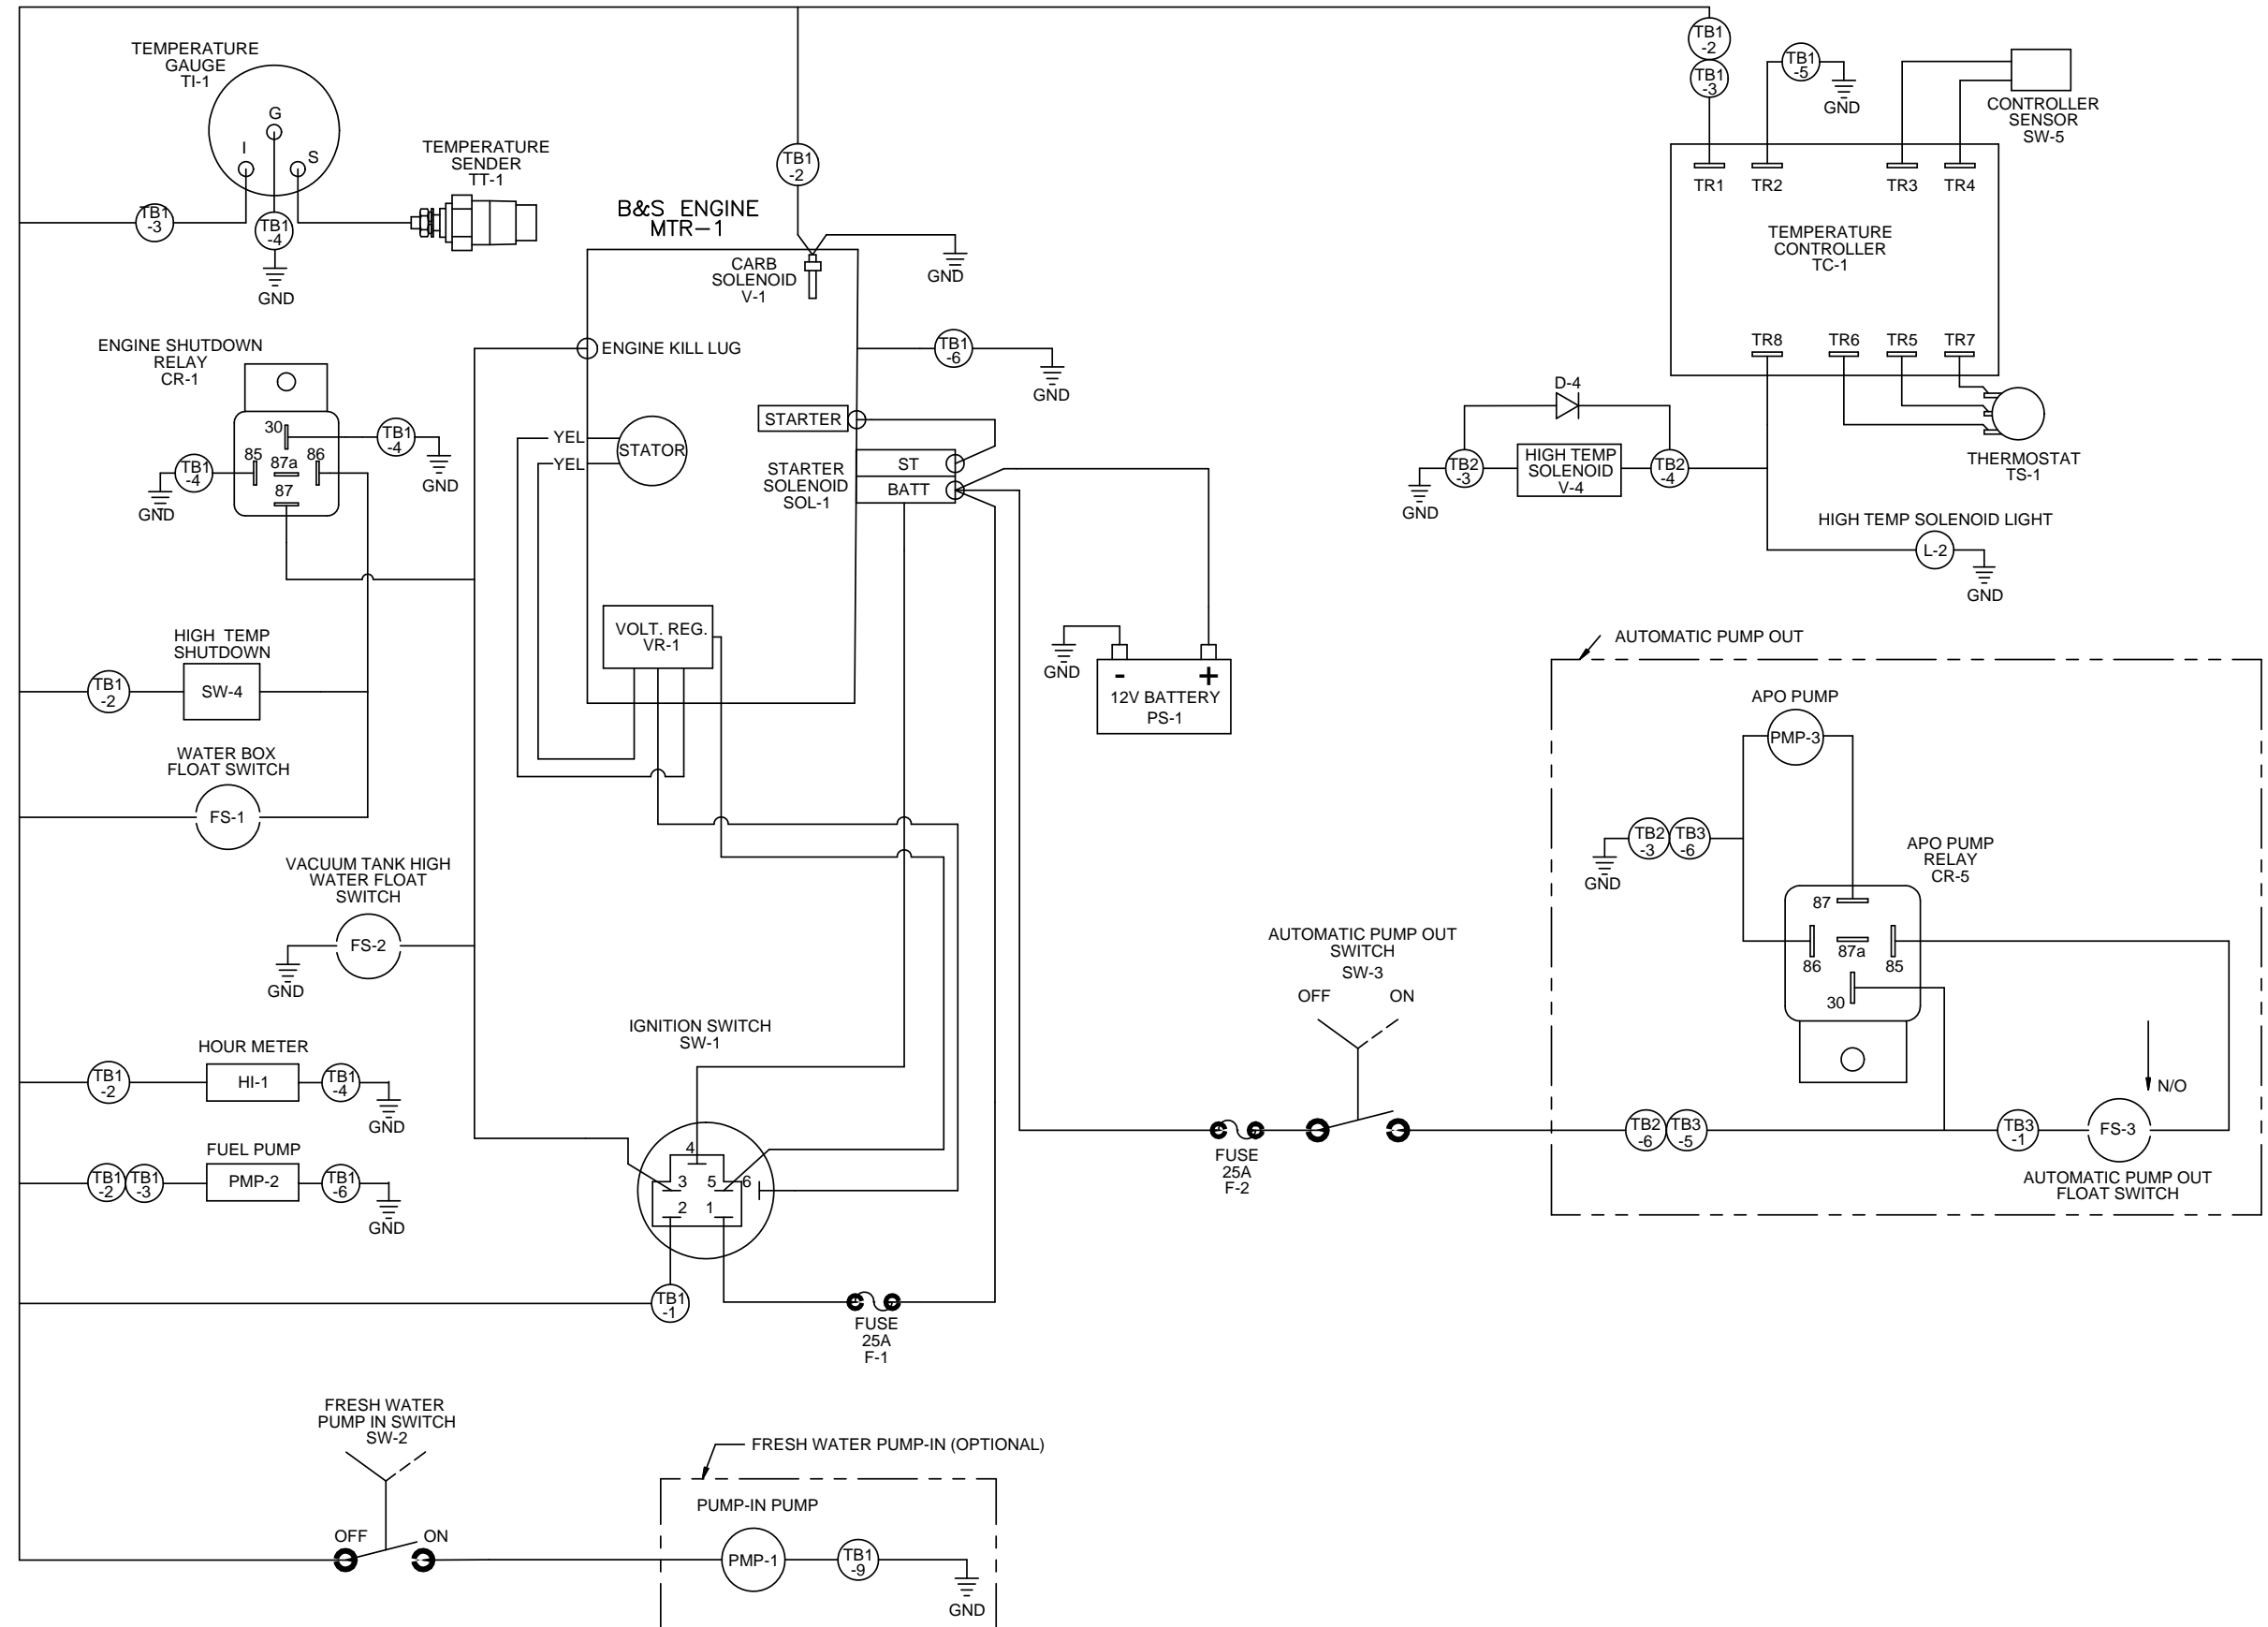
TEMPERATURE GAUGE TI-1

G
I
S

TEMPERATURE SENDER TT-1

TB1 -3
TB1 -4
GND

TB1 -2

B&S ENGINE MTR–1

CARB SOLENOID V-1

GND

ENGINE SHUTDOWN RELAY CR-1

ENGINE KILL LUG

TB1 -6
GND

30
TB1 -4
85
87a
86
TB1 -4
87
GND
GND

YEL
YEL
STATOR

STARTER

STARTER SOLENOID SOL-1
ST
BATT

HIGH TEMP SHUTDOWN
TB1 -2
SW-4

VOLT. REG. VR-1

GND
-
+
12V BATTERY PS-1

WATER BOX FLOAT SWITCH
FS-1

VACUUM TANK HIGH WATER FLOAT SWITCH
FS-2
GND

IGNITION SWITCH SW-1

HOUR METER
TB1 -2
HI-1
TB1 -4
GND

4
3
5
6
2
1

FUEL PUMP
TB1 -2
TB1 -3
PMP-2
TB1 -6
GND

TB1 -1

FUSE 25A F-1

FRESH WATER PUMP IN SWITCH SW-2

FRESH WATER PUMP-IN (OPTIONAL)

PUMP-IN PUMP

OFF
ON

PMP-1
TB1 -9
GND

TB1 -2
TB1 -3
TB1 -5
GND

CONTROLLER SENSOR SW-5

TR1
TR2
TR3
TR4

TEMPERATURE CONTROLLER TC-1

TR8
TR6
TR5
TR7

D-4

TB2 -3
HIGH TEMP SOLENOID V-4
TB2 -4
GND

THERMOSTAT TS-1

HIGH TEMP SOLENOID LIGHT
L-2
GND

AUTOMATIC PUMP OUT

APO PUMP
PMP-3

TB2 -3
TB3 -6
GND

APO PUMP RELAY CR-5

87
86
87a
85
30

AUTOMATIC PUMP OUT SWITCH SW-3
OFF
ON

N/O

FUSE 25A F-2

TB2 -6
TB3 -5
TB3 -1
FS-3

AUTOMATIC PUMP OUT FLOAT SWITCH